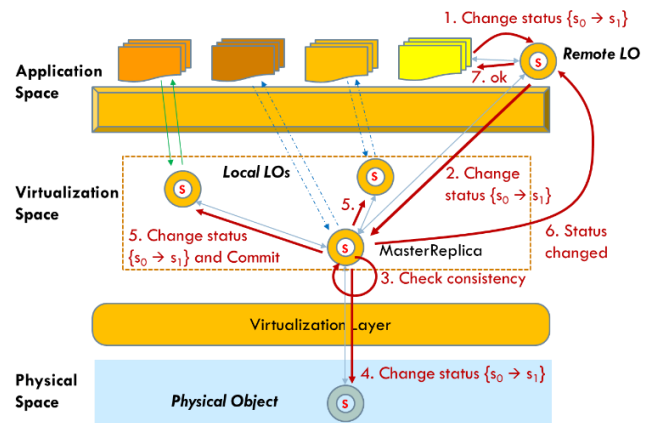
1. Change status $\{s_0 \rightarrow s_1\}$

Application Space

s

Remote LO

7. ok

Virtualization Space

Local LOs

s

s

2. Change status $\{s_0 \rightarrow s_1\}$

5.

5. Change status $\{s_0 \rightarrow s_1\}$ and Commit

s

MasterReplica

6. Status changed

3. Check consistency

Virtualization Layer

Physical Space

4. Change status $\{s_0 \rightarrow s_1\}$

Physical Object

s